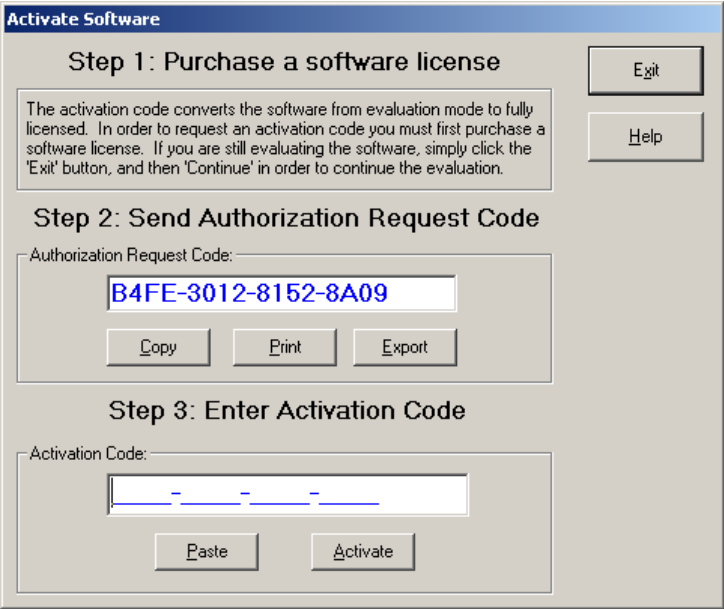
Activate Software

Step 1: Purchase a software license

The activation code converts the software from evaluation mode to fully licensed. In order to request an activation code you must first purchase a software license. If you are still evaluating the software, simply click the 'Exit' button, and then 'Continue' in order to continue the evaluation.

Exit

Help

Step 2: Send Authorization Request Code

Authorization Request Code:

B4FE-3012-8152-8A09

Copy

Print

Export

Step 3: Enter Activation Code

Activation Code:

____-____-____-____

Paste

Activate